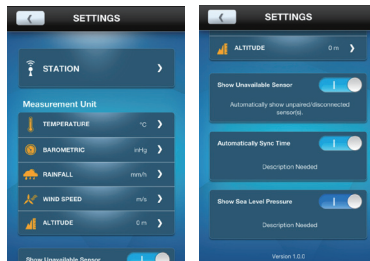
SETTINGS

STATION

Measurement Unit

TEMPERATURE °C

BAROMETRIC inHg

RAINFALL mm/h

WIND SPEED m/s

ALTITUDE 0 m

Show Unavailable Sensor

SETTINGS

ALTITUDE 0 m

Show Unavailable Sensor

Automatically show unpaired/disconnected sensor(s).

Automatically Sync Time

Description Needed

Show Sea Level Pressure

Description Needed

Version 1.0.0